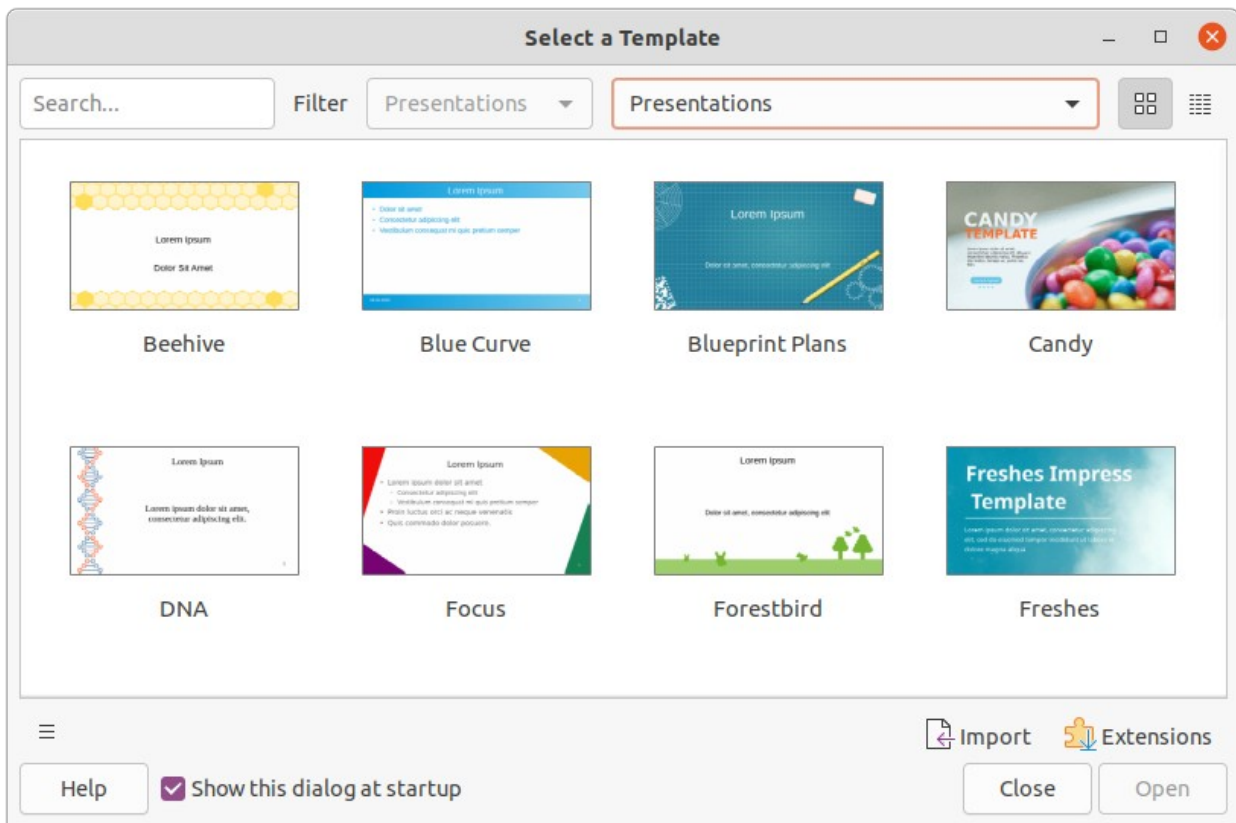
Select a Template

Search...

Filter

Presentations

Presentations

Lorem Ipsum

Dolor Sit Amet

Beehive

Lorem Ipsum

Dolor sit amet

Consectetur adipiscing elit

Vestibulum consequat mi quis pretium semper

Blue Curve

Lorem Ipsum

Dolor sit amet, consectetur adipiscing elit

Blueprint Plans

CANDY

TEMPLATE

Candy

Lorem Ipsum

Lorem ipsum dolor sit amet, consectetur adipiscing elit.

DNA

Lorem Ipsum

Lorem ipsum dolor sit amet

Consectetur adipiscing elit

Vestibulum consequat mi quis pretium semper

Proin luctus orci ac neque venenatis

Quis commodo dolor posuere.

Focus

Lorem Ipsum

Dolor sit amet, consectetur adipiscing elit

Forestbird

Freshes Impress Template

Freshes

Import

Extensions

Help

Show this dialog at startup

Close

Open